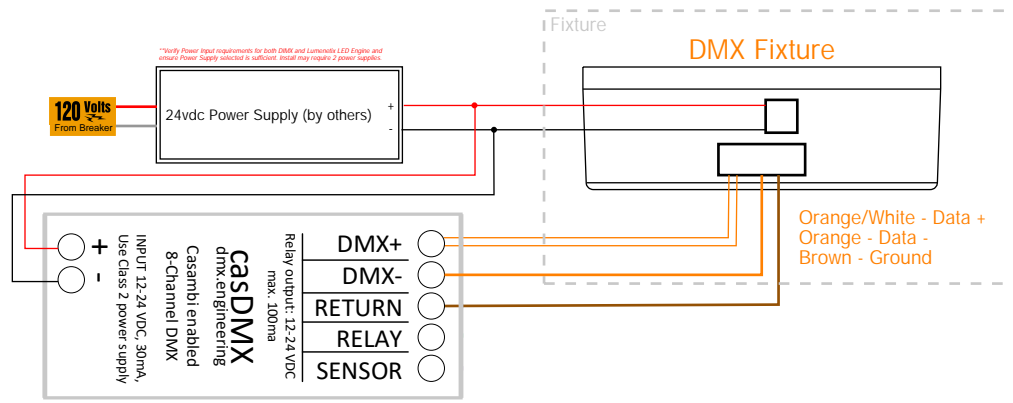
Fixture

DMX Fixture

**Verify Power Input requirements for both DMX and Lumenetix LED Engine and ensure Power Supply selected is sufficient. Install may require 2 power supplies.

120 Volts
From Breaker

24vdc Power Supply (by others)

+
-

Orange/White - Data +
Orange - Data -
Brown - Ground

+
-

casDMX
dmx.engineering
Casambi enabled
8-Channel DMX
INPUT 12-24 VDC, 30mA,
Use Class 2 power supply

Relay output: 12-24 VDC
max. 100ma

DMX+
DMX-
RETURN
RELAY
SENSOR